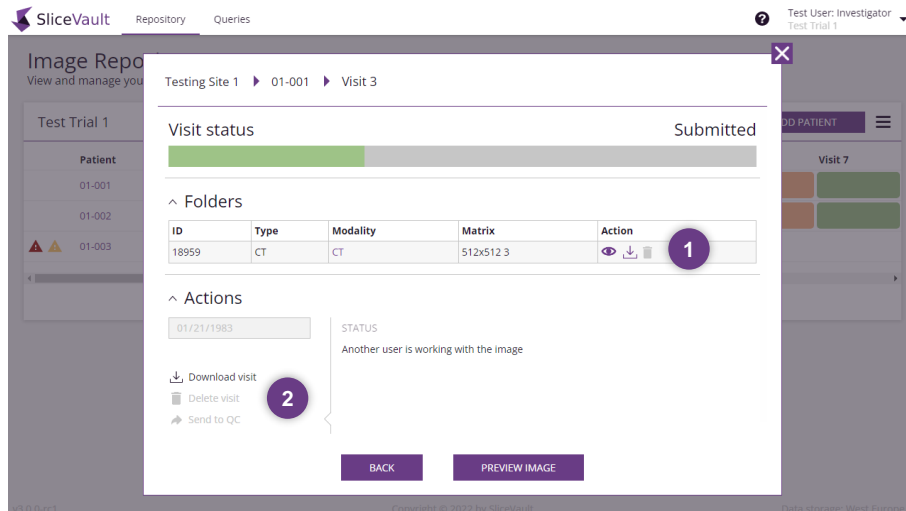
SliceVault   Repository   Queries

Test User: Investigator
Test Trial 1

Image Repo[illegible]
View and manage you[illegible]

Test Trial 1

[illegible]DD PATIENT

Patient
01-001
01-002
01-003

Visit 7

Testing Site 1 ▸ 01-001 ▸ Visit 3

Visit status   Submitted

^ Folders

| ID | Type | Modality | Matrix | Action |
|---|---|---|---|---|
| 18959 | CT | CT | 512x512 3 | |

1

^ Actions

01/21/1983

STATUS

Another user is working with the image

Download visit
Delete visit
Send to QC

2

BACK   PREVIEW IMAGE

Copyright © 2022 by SliceVault

Data storage: West Europe